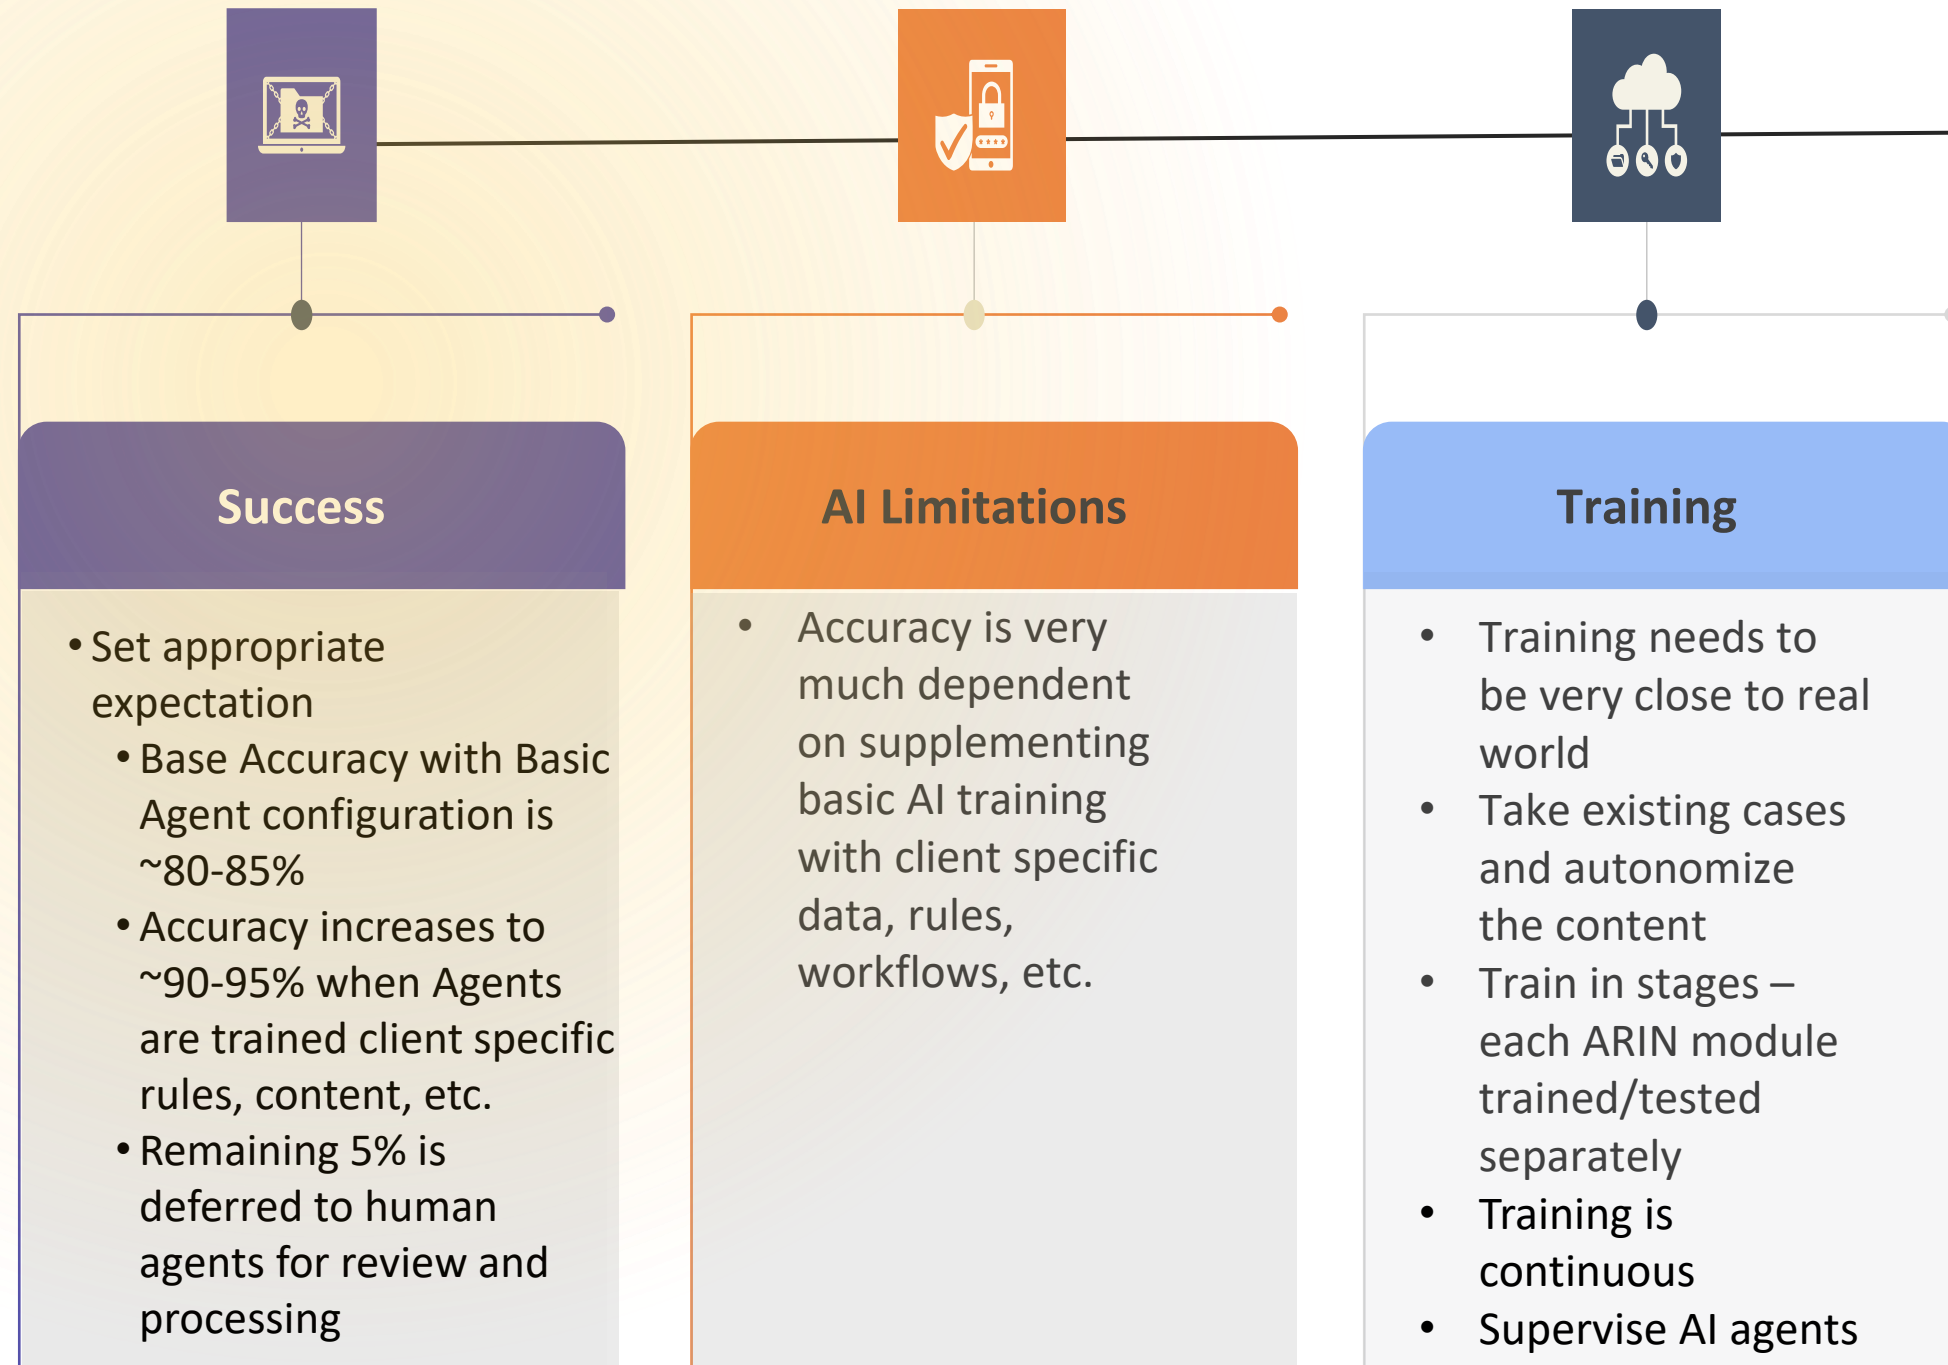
Success

- Set appropriate expectation
  - Base Accuracy with Basic Agent configuration is ~80-85%
  - Accuracy increases to ~90-95% when Agents are trained client specific rules, content, etc.
  - Remaining 5% is deferred to human agents for review and processing

AI Limitations

- Accuracy is very much dependent on supplementing basic AI training with client specific data, rules, workflows, etc.

Training

- Training needs to be very close to real world
- Take existing cases and autonomize the content
- Train in stages – each ARIN module trained/tested separately
- Training is continuous
- Supervise AI agents